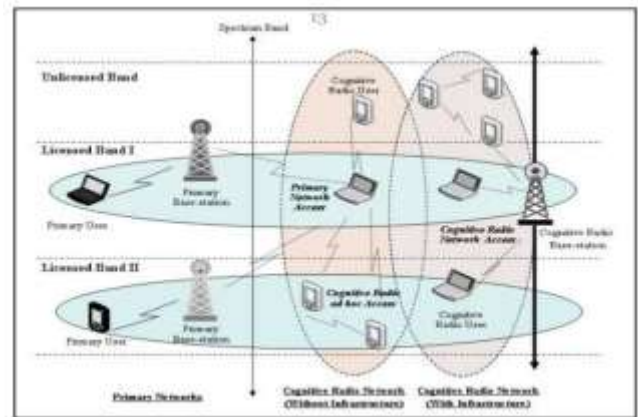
Spectrum Band

Unlicensed Band

Cognitive Radio User

Licensed Band I

Primary Base-station

Primary User

Primary Network Access

Cognitive Radio Network Access

Cognitive Radio Base-station

Licensed Band II

Cognitive Radio ad hoc Access

Cognitive Radio User

Primary User

Primary Base-station

Primary Networks

Cognitive Radio Network (Without Infrastructure)

Cognitive Radio Network (With Infrastructure)